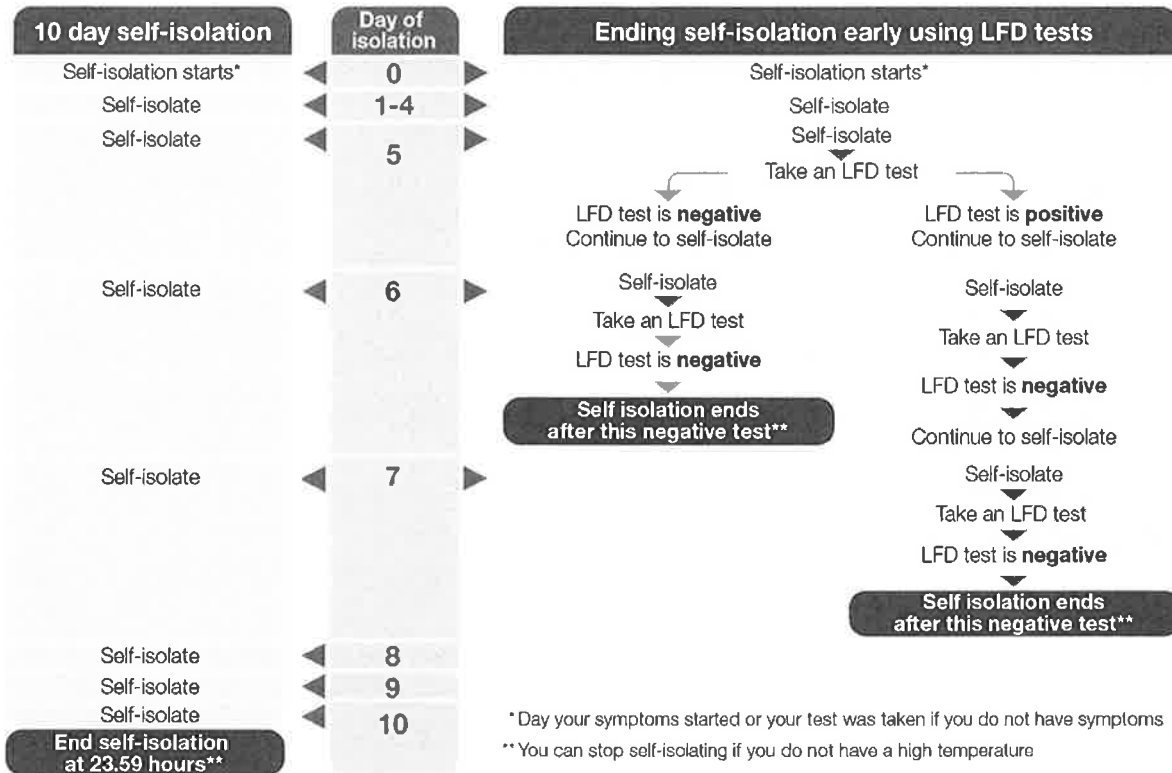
10 day self-isolation

Day of isolation

Ending self-isolation early using LFD tests

Self-isolation starts*
0
Self-isolation starts*

Self-isolate
1-4
Self-isolate

Self-isolate
5
Self-isolate
Take an LFD test

LFD test is **negative**
Continue to self-isolate

LFD test is **positive**
Continue to self-isolate

Self-isolate
6
Self-isolate
Take an LFD test
LFD test is **negative**
Self isolation ends after this negative test**

Self-isolate
Take an LFD test
LFD test is **negative**
Continue to self-isolate

Self-isolate
7
Self-isolate
Take an LFD test
LFD test is **negative**
Self isolation ends after this negative test**

Self-isolate
8

Self-isolate
9

Self-isolate
10

End self-isolation at 23.59 hours**

* Day your symptoms started or your test was taken if you do not have symptoms

** You can stop self-isolating if you do not have a high temperature